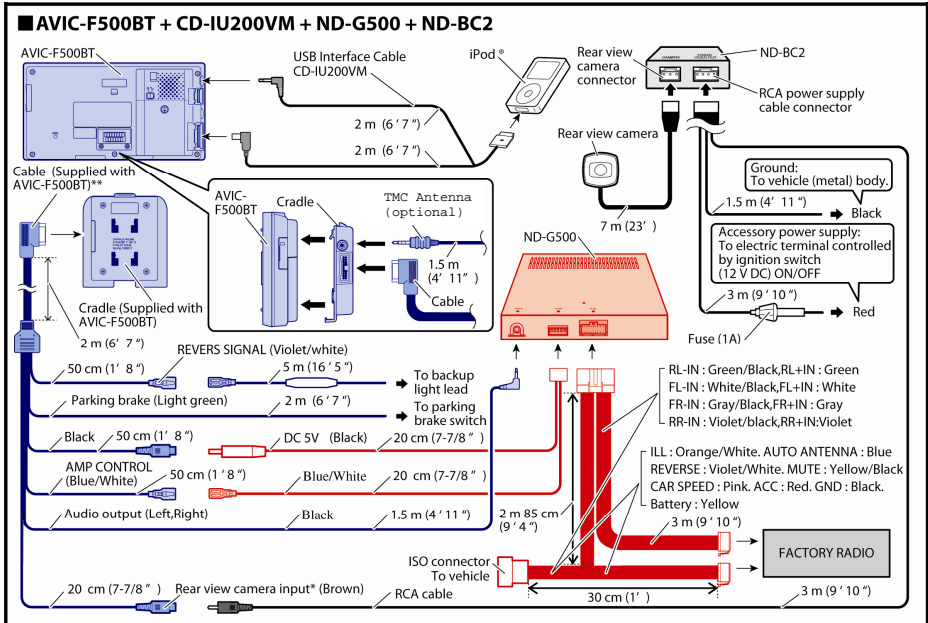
■AVIC-F500BT + CD-IU200VM + ND-G500 + ND-BC2

AVIC-F500BT

USB Interface Cable CD-IU200VM

iPod ®

Rear view camera connector

ND-BC2

RCA power supply cable connector

2 m (6 ' 7 ")

2 m (6 ' 7 ")

Rear view camera

Cable (Supplied with AVIC-F500BT)**

AVIC-F500BT

Cradle

TMC Antenna (optional)

1.5 m (4' 11 ")

Cable

Ground: To vehicle (metal) body.

1.5 m (4' 11 ")

Black

7 m (23' )

ND-G500

Accessory power supply: To electric terminal controlled by ignition switch (12 V DC) ON/OFF

3 m (9 ' 10 ")

Red

Fuse (1A)

Cradle (Supplied with AVIC-F500BT)

2 m (6' 7 ")

REVERS SIGNAL (Violet/white)

50 cm (1' 8 ")

5 m (16 ' 5 ")

To backup light lead

Parking brake (Light green)

2 m (6 ' 7 ")

To parking brake switch

RL-IN : Green/Black,RL+IN : Green
FL-IN : White/Black,FL+IN : White
FR-IN : Gray/Black,FR+IN : Gray
RR-IN : Violet/black,RR+IN:Violet

Black

50 cm (1' 8 ")

DC 5V (Black)

20 cm (7-7/8 ")

AMP CONTROL (Blue/White)

50 cm (1 '8 ")

Blue/White

20 cm (7-7/8 ")

ILL : Orange/White. AUTO ANTENNA : Blue
REVERSE : Violet/White. MUTE : Yellow/Black
CAR SPEED : Pink. ACC : Red. GND : Black.
Battery : Yellow

Audio output (Left,Right)

Black

1.5 m (4 ' 11 ")

2 m 85 cm (9 ' 4 ")

3 m (9 ' 10 ")

FACTORY RADIO

ISO connector To vehicle

20 cm (7-7/8 ")

Rear view camera input* (Brown)

RCA cable

30 cm (1' )

3 m (9 ' 10 ")